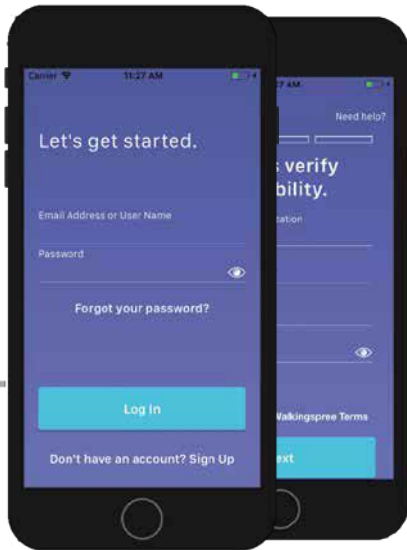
Carrier 11:27 AM

Let's get started.

Email Address or User Name

Password

Forgot your password?

Log In

Don't have an account? Sign Up

AM

Need help?

s verify
bility.

cation

Walkingspree Terms

ext